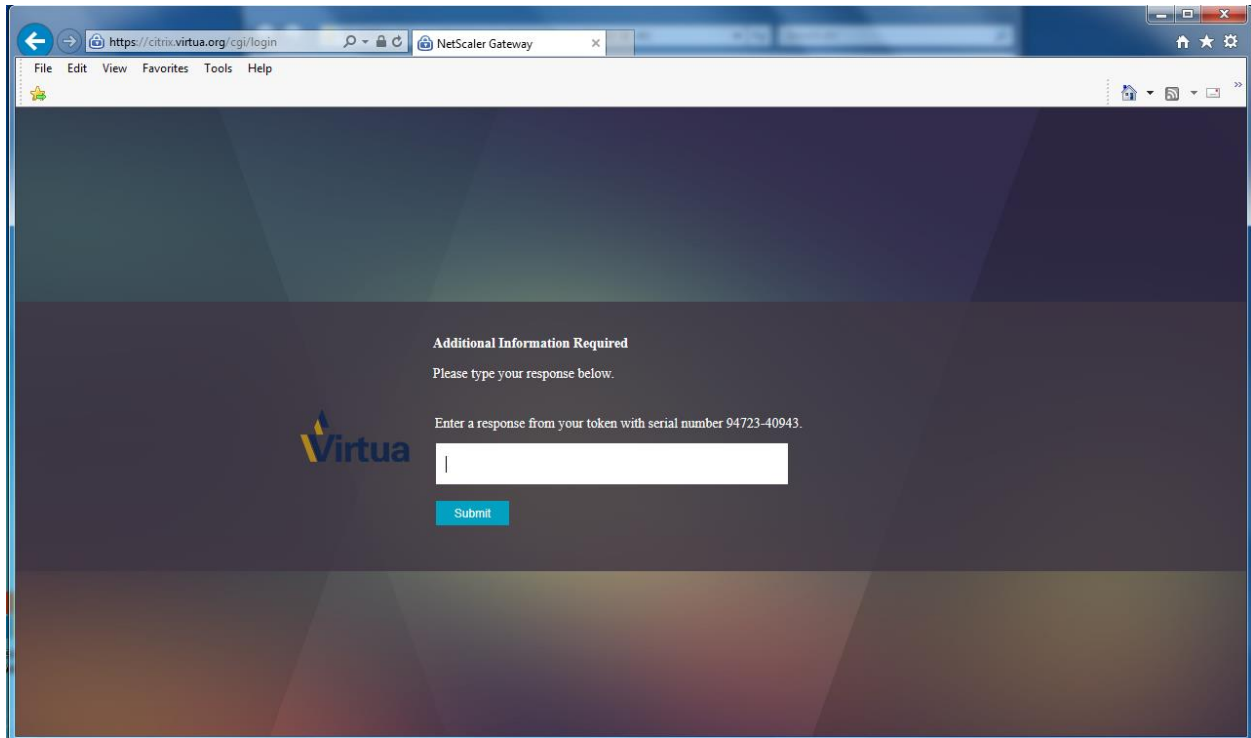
https://citrix.virtua.org/cgi/login

NetScaler Gateway

File Edit View Favorites Tools Help

Additional Information Required

Please type your response below.

Virtua

Enter a response from your token with serial number 94723-40943.

Submit